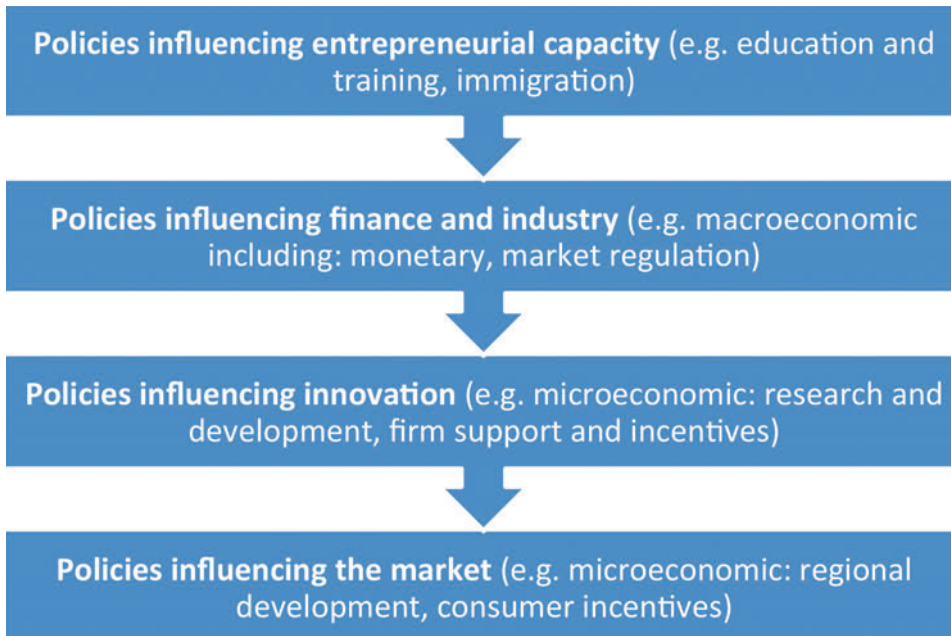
**Policies influencing entrepreneurial capacity** (e.g. education and training, immigration)

**Policies influencing finance and industry** (e.g. macroeconomic including: monetary, market regulation)

**Policies influencing innovation** (e.g. microeconomic: research and development, firm support and incentives)

**Policies influencing the market** (e.g. microeconomic: regional development, consumer incentives)